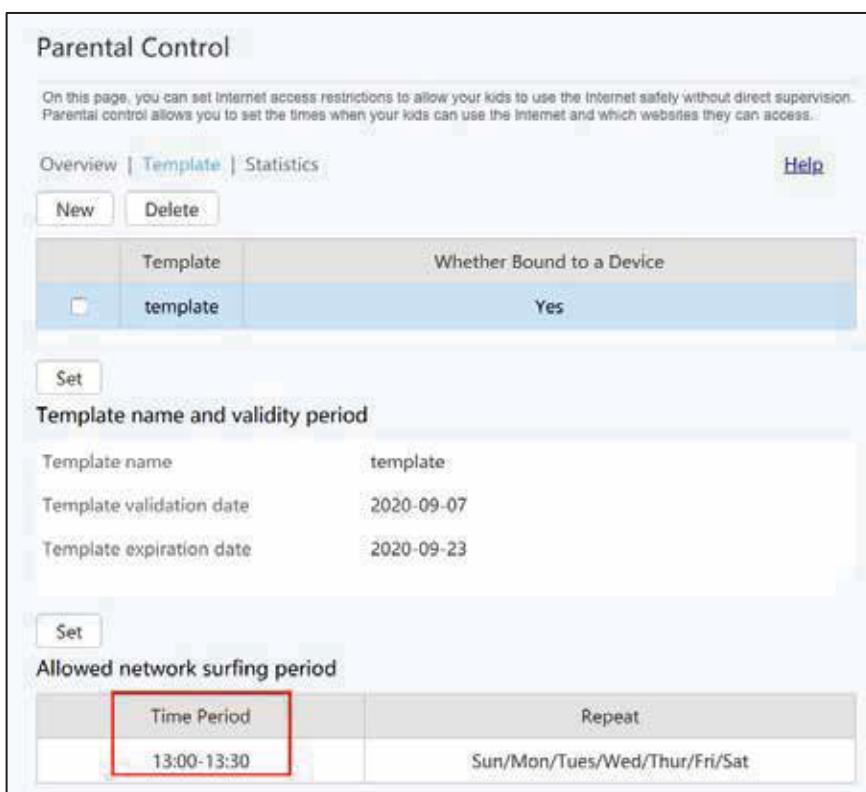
Parental Control

On this page, you can set Internet access restrictions to allow your kids to use the Internet safely without direct supervision. Parental control allows you to set the times when your kids can use the Internet and which websites they can access.

Overview | Template | Statistics

Help

New Delete

| | Template | Whether Bound to a Device |
|---|---|---|
| | template | Yes |

Set

Template name and validity period

Template name template

Template validation date 2020-09-07

Template expiration date 2020-09-23

Set

Allowed network surfing period

| | Time Period | Repeat |
|---|---|---|
| | 13:00-13:30 | Sun/Mon/Tues/Wed/Thur/Fri/Sat |